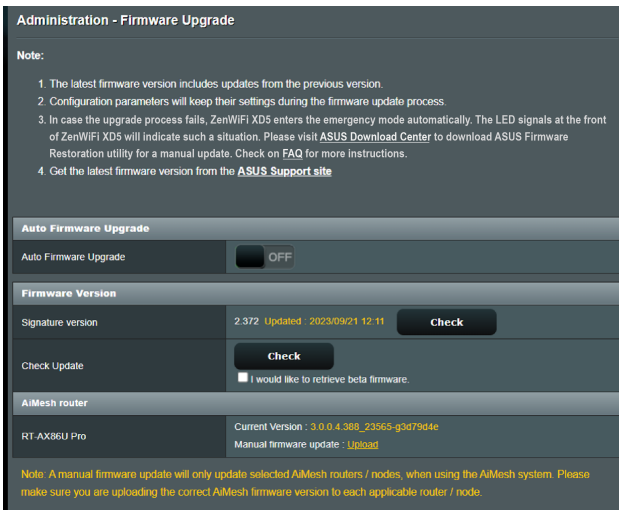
Administration - Firmware Upgrade

Note:

1. The latest firmware version includes updates from the previous version.
2. Configuration parameters will keep their settings during the firmware update process.
3. In case the upgrade process fails, ZenWiFi XD5 enters the emergency mode automatically. The LED signals at the front of ZenWiFi XD5 will indicate such a situation. Please visit ASUS Download Center to download ASUS Firmware Restoration utility for a manual update. Check on FAQ for more instructions.
4. Get the latest firmware version from the ASUS Support site

Auto Firmware Upgrade

| | |
|---|---|
| Auto Firmware Upgrade | OFF |

Firmware Version

| | |
|---|---|
| Signature version | 2.372 Updated : 2023/09/21 12:11 Check |
| Check Update | Check<br>I would like to retrieve beta firmware. |

AiMesh router

| | |
|---|---|
| RT-AX86U Pro | Current Version : 3.0.0.4.388_23565-g3d79d4e<br>Manual firmware update : Upload |

Note: A manual firmware update will only update selected AiMesh routers / nodes, when using the AiMesh system. Please make sure you are uploading the correct AiMesh firmware version to each applicable router / node.